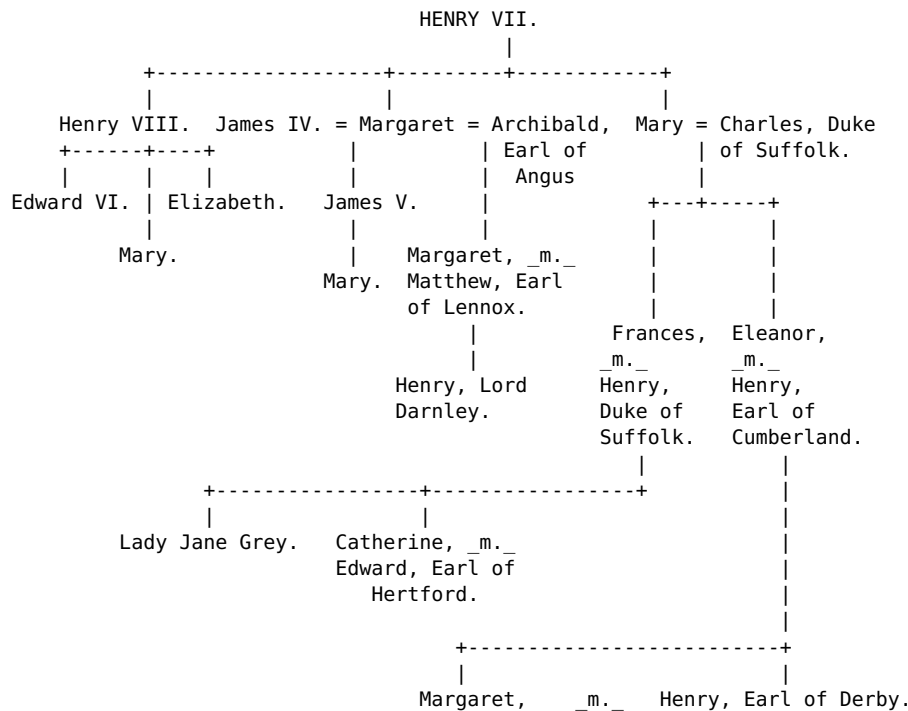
HENRY VII.

Henry VIII.

James IV. = Margaret = Archibald, Earl of Angus

Mary = Charles, Duke of Suffolk.

Edward VI.

Mary.

Elizabeth.

James V.

Mary.

Margaret, _m._ Matthew, Earl of Lennox.

Henry, Lord Darnley.

Frances, _m._ Henry, Duke of Suffolk.

Eleanor, _m._ Henry, Earl of Cumberland.

Lady Jane Grey.

Catherine, _m._ Edward, Earl of Hertford.

Margaret, _m._ Henry, Earl of Derby.